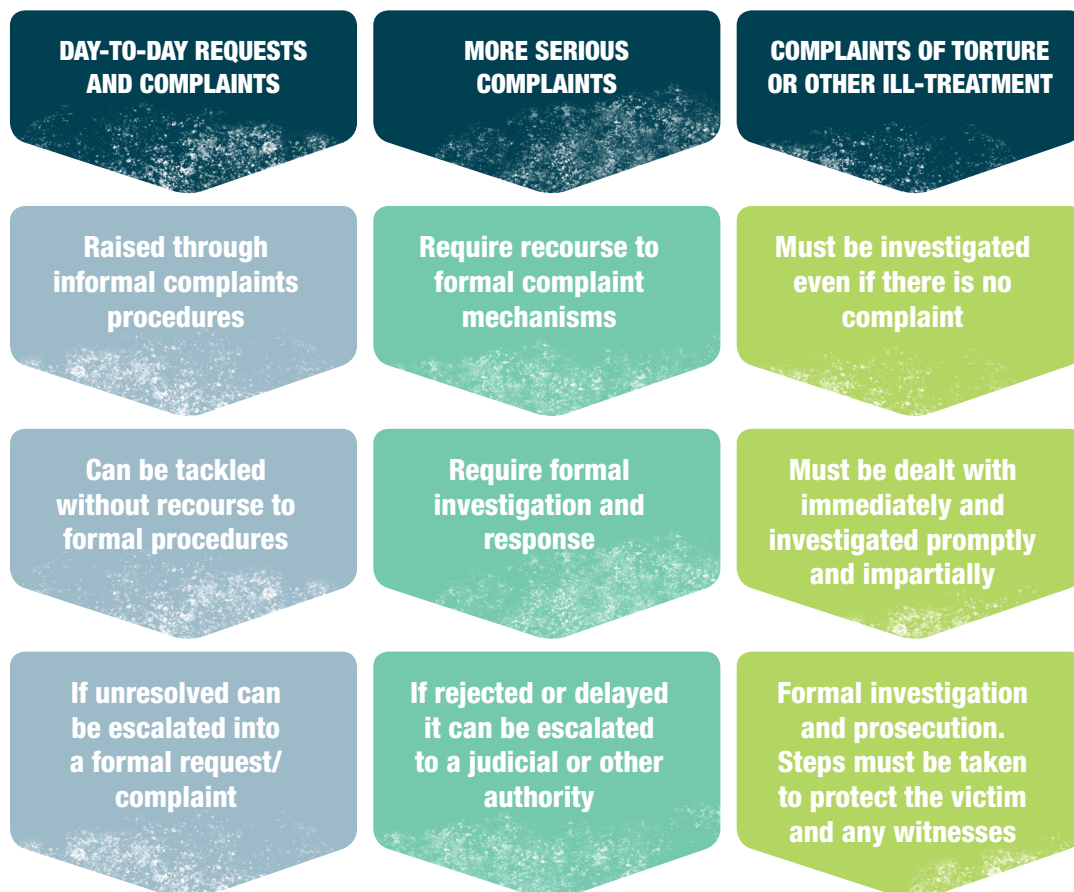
DAY-TO-DAY REQUESTS AND COMPLAINTS

Raised through informal complaints procedures

Can be tackled without recourse to formal procedures

If unresolved can be escalated into a formal request/ complaint

MORE SERIOUS COMPLAINTS

Require recourse to formal complaint mechanisms

Require formal investigation and response

If rejected or delayed it can be escalated to a judicial or other authority

COMPLAINTS OF TORTURE OR OTHER ILL-TREATMENT

Must be investigated even if there is no complaint

Must be dealt with immediately and investigated promptly and impartially

Formal investigation and prosecution. Steps must be taken to protect the victim and any witnesses